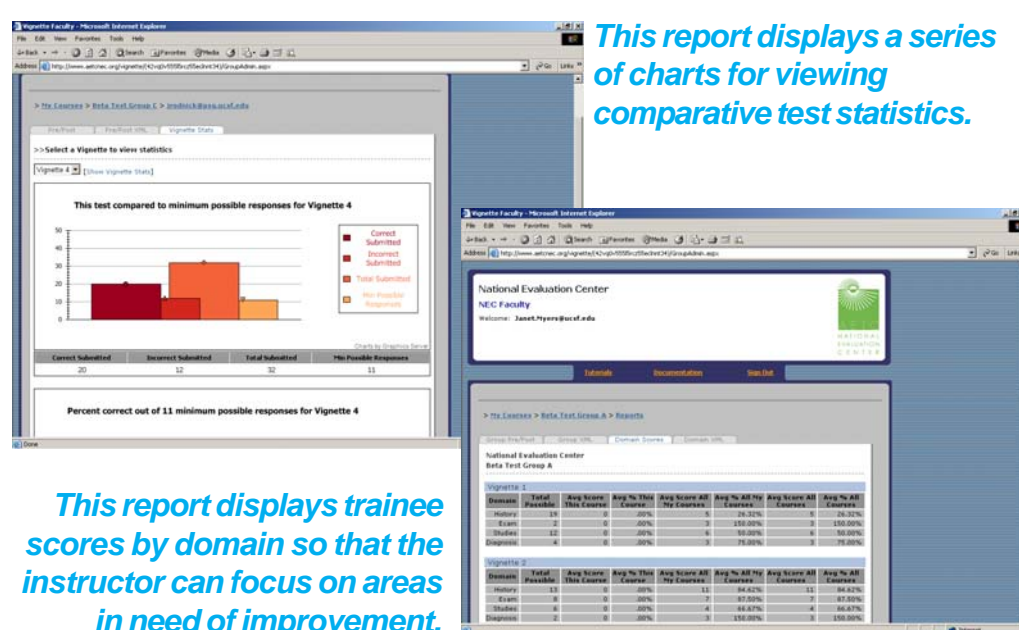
Vignette Faculty - Microsoft Internet Explorer

File Edit View Favorites Tools Help

Address http://www.aetcnec.org/vignette/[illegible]/GroupAdmin.aspx

> My Courses > Beta Test Group C > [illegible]@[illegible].ucsf.edu

Pre/Post | Pre/Post XML | Vignette Stats

>>Select a Vignette to view statistics

Vignette 4 [Show Vignette Stats]

This test compared to minimum possible responses for Vignette 4

50
40
30
20
10
0

Correct Submitted
Incorrect Submitted
Total Submitted
Min Possible Responses

Charts by Graphics Server

| Correct Submitted | Incorrect Submitted | Total Submitted | Min Possible Responses |
|---|---|---|---|
| 20 | 12 | 32 | 11 |

Percent correct out of 11 minimum possible responses for Vignette 4

Done

This report displays a series of charts for viewing comparative test statistics.

Vignette Faculty - Microsoft Internet Explorer

File Edit View Favorites Tools Help

Address http://www.aetcnec.org/vignette/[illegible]/GroupAdmin.aspx

National Evaluation Center

NEC Faculty

Welcome: Janet.Myers@ucsf.edu

NATIONAL EVALUATION CENTER

Tutorials | Documentation | Sign Out

> My Courses > Beta Test Group A > Reports

Group Pre/Post | Group XML | Domain Scores | Domain XML

National Evaluation Center
Beta Test Group A

Vignette 1

| Domain | Total Possible | Avg Score This Course | Avg % This Course | Avg Score All My Courses | Avg % All My Courses | Avg Score All Courses | Avg % All Courses |
|---|---|---|---|---|---|---|---|
| History | 19 | 0 | .00% | 5 | 26.32% | 5 | 26.32% |
| Exam | 2 | 0 | .00% | 3 | 150.00% | 3 | 150.00% |
| Studies | 12 | 0 | .00% | 6 | 50.00% | 6 | 50.00% |
| Diagnosis | 4 | 0 | .00% | 3 | 75.00% | 3 | 75.00% |

Vignette 2

| Domain | Total Possible | Avg Score This Course | Avg % This Course | Avg Score All My Courses | Avg % All My Courses | Avg Score All Courses | Avg % All Courses |
|---|---|---|---|---|---|---|---|
| History | 13 | 0 | .00% | 11 | 84.62% | 11 | 84.62% |
| Exam | 8 | 0 | .00% | 7 | 87.50% | 7 | 87.50% |
| Studies | 6 | 0 | .00% | 4 | 66.67% | 4 | 66.67% |
| Diagnosis | 2 | 0 | .00% | 3 | 150.00% | 3 | 150.00% |

This report displays trainee scores by domain so that the instructor can focus on areas in need of improvement.